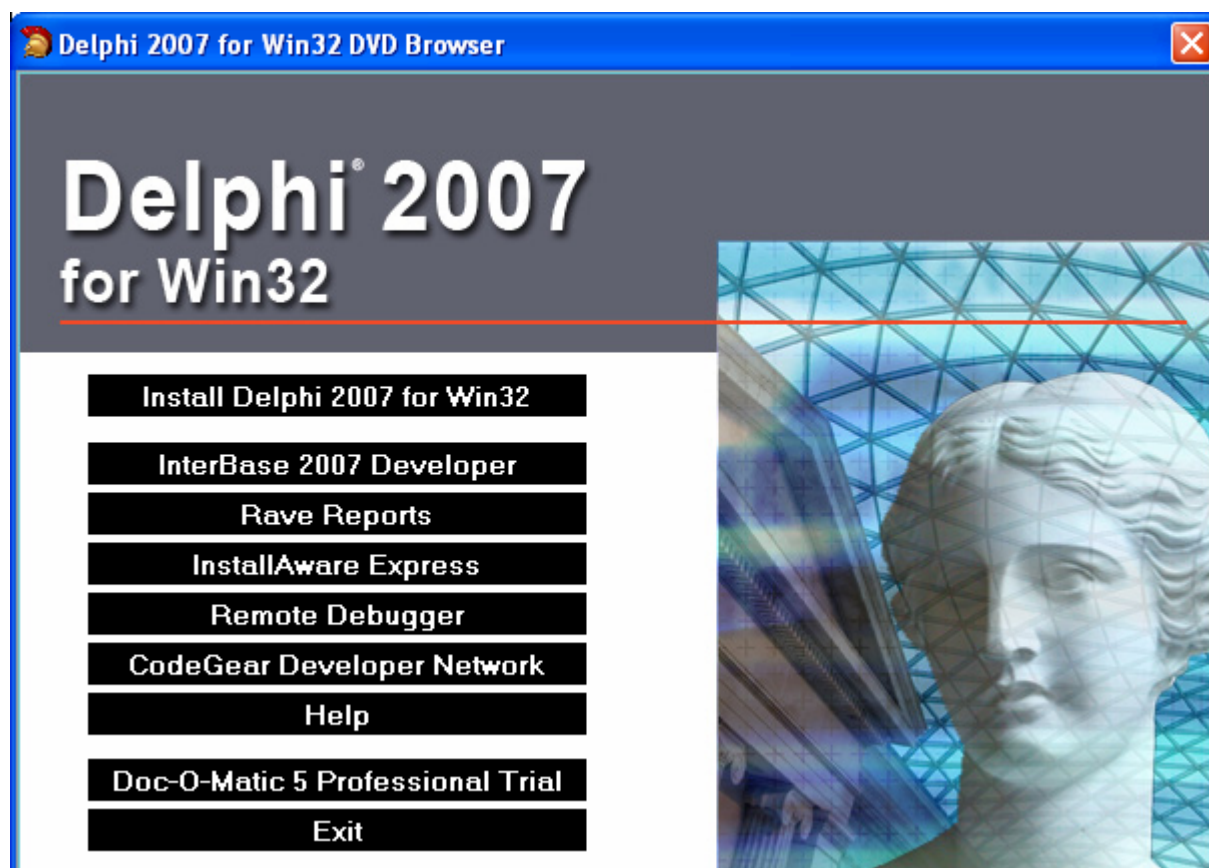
Delphi 2007 for Win32 DVD Browser

Delphi® 2007
for Win32

Install Delphi 2007 for Win32

InterBase 2007 Developer

Rave Reports

InstallAware Express

Remote Debugger

CodeGear Developer Network

Help

Doc-O-Matic 5 Professional Trial

Exit